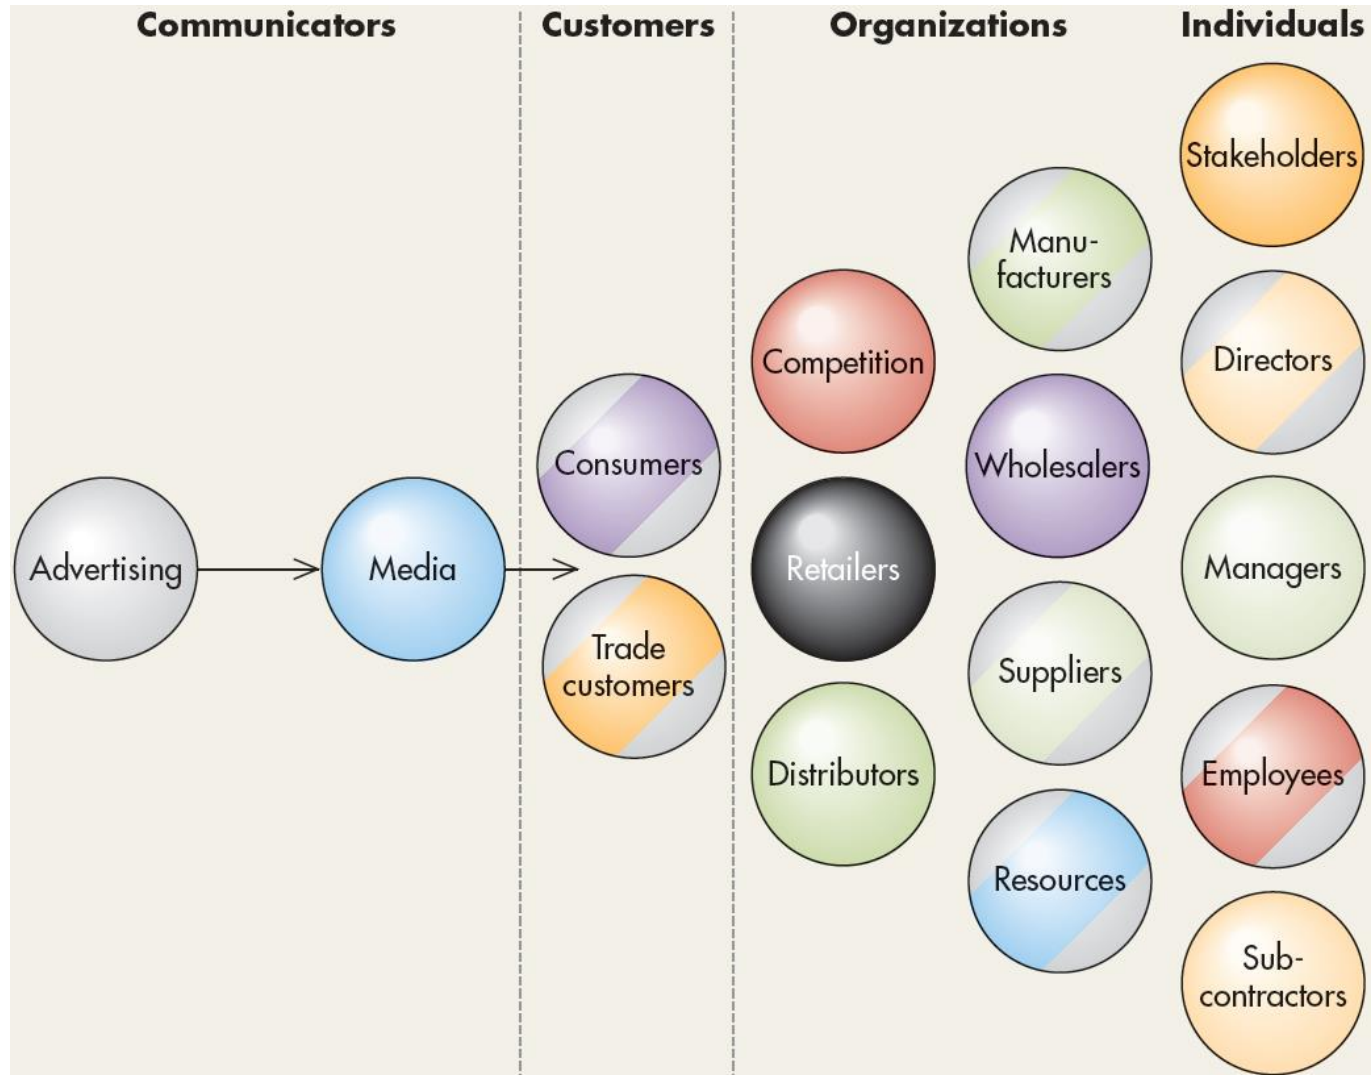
Communicators

Customers

Organizations

Individuals

Advertising

Media

Consumers

Trade customers

Competition

Retailers

Distributors

Manufacturers

Wholesalers

Suppliers

Resources

Stakeholders

Directors

Managers

Employees

Subcontractors